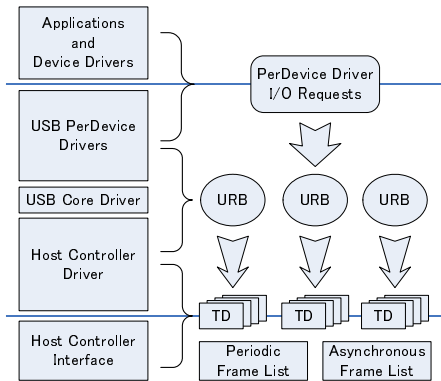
Applications
and
Device Drivers

USB PerDevice
Drivers

USB Core Driver

Host Controller
Driver

Host Controller
Interface

PerDevice Driver
I/O Requests

URB

URB

URB

TD

TD

TD

Periodic
Frame List

Asynchronous
Frame List